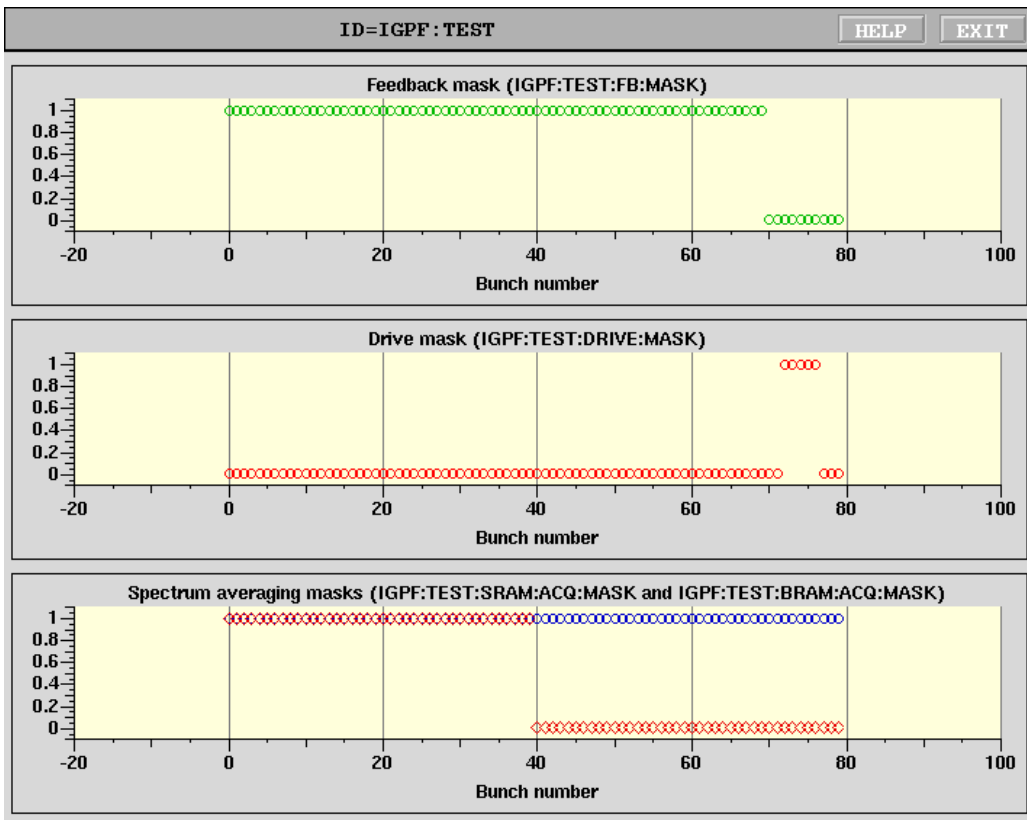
ID=IGPF:TEST

HELP

EXIT

Feedback mask (IGPF:TEST:FB:MASK)

1
0.8
0.6
0.4
0.2
0

-20
0
20
40
60
80
100

Bunch number

Drive mask (IGPF:TEST:DRIVE:MASK)

1
0.8
0.6
0.4
0.2
0

-20
0
20
40
60
80
100

Bunch number

Spectrum averaging masks (IGPF:TEST:SRAM:ACQ:MASK and IGPF:TEST:BRAM:ACQ:MASK)

1
0.8
0.6
0.4
0.2
0

-20
0
20
40
60
80
100

Bunch number